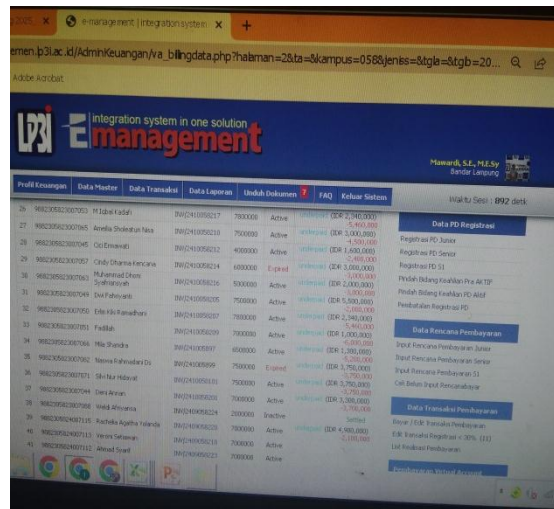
2025 ×   e-management | integration system ×   +

emen.lp3i.ac.id/AdminKeuangan/va_billingdata.php?halaman=2&ta=&kampus=058&jeniss=&tgla=&tgb=20...

Adobe Acrobat

LP3I e-management integration system in one solution

Mawardi, S.E., M.E.Sy
Bandar Lampung

Waktu Sesi : 892 detk

Profil Keuangan   Data Master   Data Transaksi   Data Laporan   Unduh Dokumen   FAQ   Keluar Sistem

| 26 | 988230582307053 | M Izdar Kadafi | INV/2410058217 | 7800000 | Active | Unlocked | (IDR 2,940,000) -4,860,000 |
|---|---|---|---|---|---|---|---|
| 27 | 988230582307065 | Amelia Sholeatun Nisa | INV/2410058219 | 7500000 | Active | Unlocked | (IDR 3,000,000) -4,500,000 |
| 28 | 988230582307045 | Gi Ermawati | INV/2410058212 | 4000000 | Active | Unlocked | (IDR 1,600,000) -2,400,000 |
| 29 | 988230582307057 | Cindy Dharma Kencana | INV/2410058214 | 6000000 | Expired | Unlocked | (IDR 3,000,000) -3,000,000 |
| 30 | 988230582307063 | Muhammad Dhimi Syahransyah | INV/2410058216 | 5000000 | Active | Unlocked | (IDR 2,000,000) -3,000,000 |
| 31 | 988230582307049 | Dwi Fahnyanti | INV/2410058205 | 7500000 | Active | Unlocked | (IDR 5,500,000) -2,000,000 |
| 32 | 988230582307050 | Erlo Kiki Ramadhani | INV/2410058207 | 7800000 | Active | Unlocked | (IDR 2,340,000) -5,460,000 |
| 33 | 988230582307051 | Fadillah | INV/2410058209 | 7000000 | Active | Unlocked | (IDR 1,000,000) -6,000,000 |
| 34 | 988230582307066 | Mila Shandra | INV/2410058897 | 6500000 | Active | Unlocked | (IDR 1,300,000) -5,200,000 |
| 35 | 988230582307062 | Nawwa Rahmadani Dz | INV/2410058899 | 7500000 | Expired | Unlocked | (IDR 3,750,000) -3,750,000 |
| 36 | 988230582307071 | Sitri Nur Hidayat | INV/2410058101 | 7500000 | Active | Unlocked | (IDR 3,750,000) -3,750,000 |
| 37 | 988230582307044 | Dara Annan | INV/2410058203 | 7000000 | Active | Unlocked | (IDR 3,300,000) -3,700,000 |
| 38 | 988230582307058 | Weldi Afriyanna | INV/2410058224 | 2000000 | Inactive | | Settled |
| 39 | 988230582307115 | Rachela Agatha Yolanda | INV/2410058226 | 7800000 | Active | Unlocked | (IDR 4,960,000) -2,100,000 |
| 40 | 988230582307116 | Veron Setiawan | INV/2410058228 | 7000000 | Active | | |
| 41 | 988230582307112 | Ahmad Syaid | INV/2410058223 | 7000000 | Active | | |

Data PD Registrasi
Registrasi PD Junior
Registrasi PD Senior
Registrasi PD S1
Pindah Bidang Keahlian Pra Aktif
Pindah Bidang Keahlian PD Aktif
Pembatalan Registrasi PD

Data Rencana Pembayaran
Input Rencana Pembayaran Junior
Input Rencana Pembayaran Senior
Input Rencana Pembayaran S1
Cek Belum Input Rencanabayar

Data Transaksi Pembayaran
Bayar / Edit Transaksi Pembayaran
Edit Transaksi Reguler >= 30% (1)
List Realisasi Pembayaran

Pembayaran Virtual Account